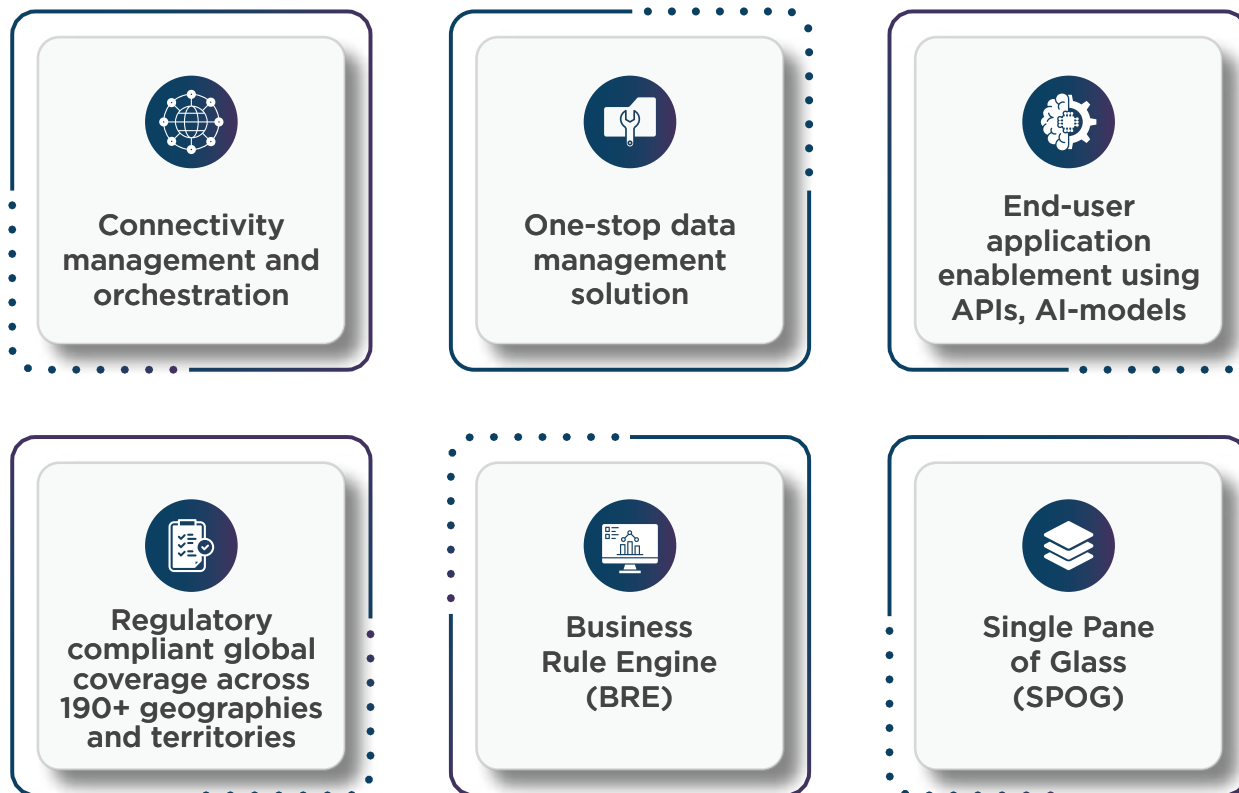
Connectivity management and orchestration

One-stop data management solution

End-user application enablement using APIs, AI-models

Regulatory compliant global coverage across 190+ geographies and territories

Business Rule Engine (BRE)

Single Pane of Glass (SPOG)